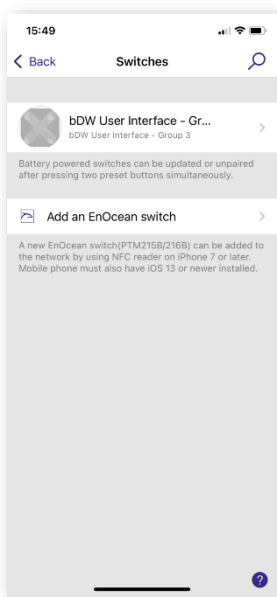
15:49

Back

Switches

bDW User Interface - Gr...
bDW User Interface - Group 3

Battery powered switches can be updated or unpaired after pressing two preset buttons simultaneously.

Add an EnOcean switch

A new EnOcean switch(PTM215B/216B) can be added to the network by using NFC reader on iPhone 7 or later. Mobile phone must also have iOS 13 or newer installed.

?